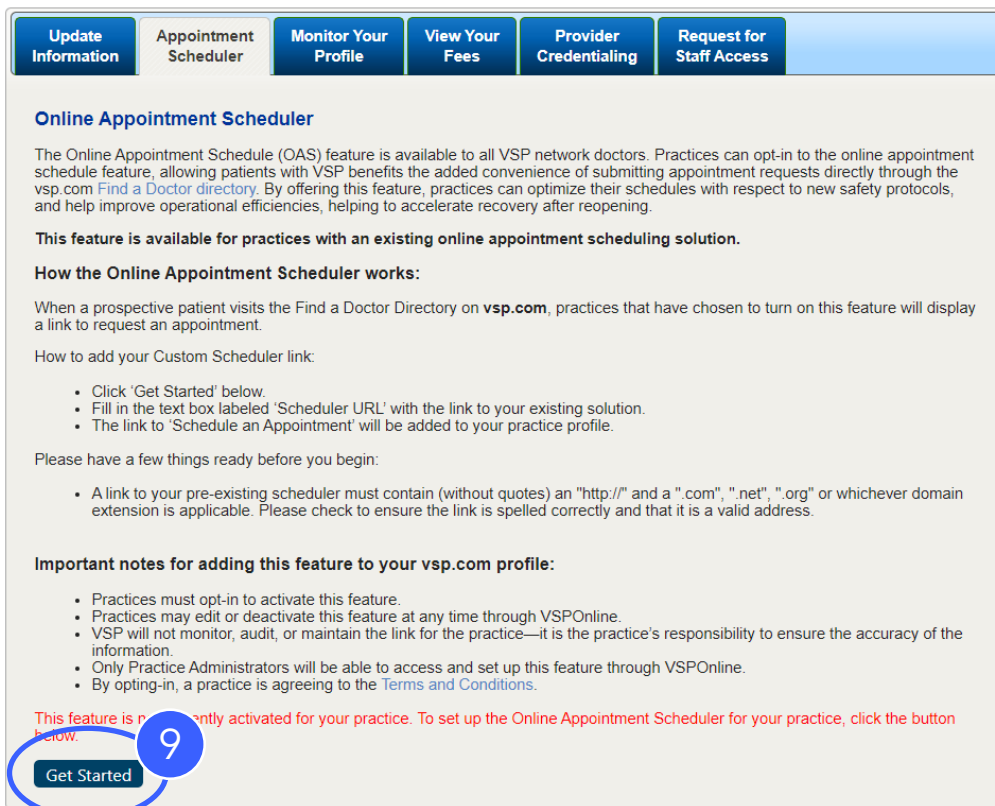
Update Information | Appointment Scheduler | Monitor Your Profile | View Your Fees | Provider Credentialing | Request for Staff Access

Online Appointment Scheduler

The Online Appointment Schedule (OAS) feature is available to all VSP network doctors. Practices can opt-in to the online appointment schedule feature, allowing patients with VSP benefits the added convenience of submitting appointment requests directly through the vsp.com Find a Doctor directory. By offering this feature, practices can optimize their schedules with respect to new safety protocols, and help improve operational efficiencies, helping to accelerate recovery after reopening.

This feature is available for practices with an existing online appointment scheduling solution.

How the Online Appointment Scheduler works:

When a prospective patient visits the Find a Doctor Directory on vsp.com, practices that have chosen to turn on this feature will display a link to request an appointment.

How to add your Custom Scheduler link:

- Click ‘Get Started’ below.
- Fill in the text box labeled ‘Scheduler URL’ with the link to your existing solution.
- The link to ‘Schedule an Appointment’ will be added to your practice profile.

Please have a few things ready before you begin:

- A link to your pre-existing scheduler must contain (without quotes) an "http://" and a ".com", ".net", ".org" or whichever domain extension is applicable. Please check to ensure the link is spelled correctly and that it is a valid address.

Important notes for adding this feature to your vsp.com profile:

- Practices must opt-in to activate this feature.
- Practices may edit or deactivate this feature at any time through VSPOnline.
- VSP will not monitor, audit, or maintain the link for the practice—it is the practice’s responsibility to ensure the accuracy of the information.
- Only Practice Administrators will be able to access and set up this feature through VSPOnline.
- By opting-in, a practice is agreeing to the Terms and Conditions.

This feature is n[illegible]ently activated for your practice. To set up the Online Appointment Scheduler for your practice, click the button below.

9

Get Started